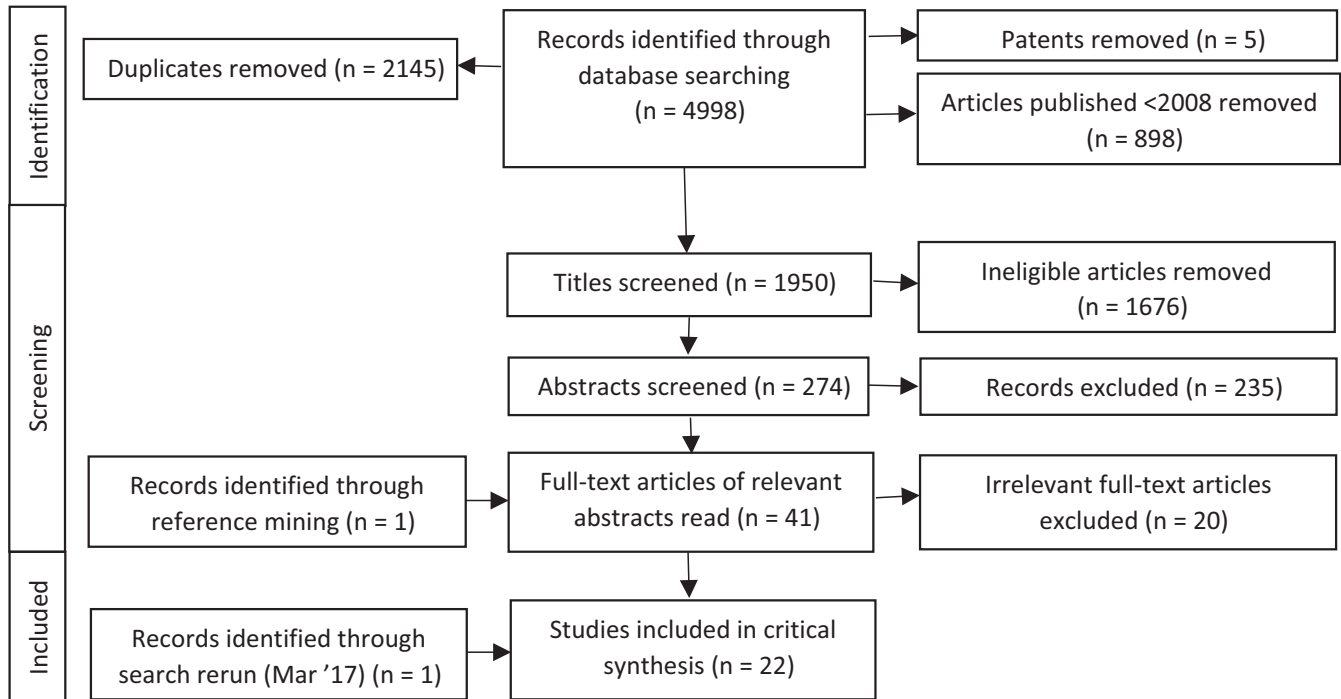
Identification

Records identified through database searching (n = 4998)

Duplicates removed (n = 2145)

Patents removed (n = 5)

Articles published <2008 removed (n = 898)

Screening

Titles screened (n = 1950)

Ineligible articles removed (n = 1676)

Abstracts screened (n = 274)

Records excluded (n = 235)

Records identified through reference mining (n = 1)

Full-text articles of relevant abstracts read (n = 41)

Irrelevant full-text articles excluded (n = 20)

Included

Records identified through search rerun (Mar '17) (n = 1)

Studies included in critical synthesis (n = 22)